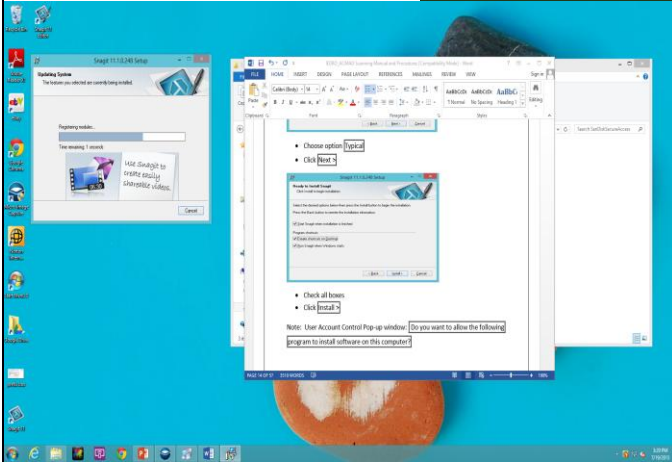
Snagit 11.1.0.248 Setup

Updating System

The features you selected are currently being installed.

Registering modules...

Time remaining: 1 seconds

Use Snagit to create easily shareable videos.

Cancel

FILE HOME INSERT DESIGN PAGE LAYOUT REFERENCES MAILINGS REVIEW VIEW

Sign in

Paste

Clipboard Font Paragraph Styles

1 Normal No Spacing Heading 1

Editing

< Back Next > Cancel

• Choose option Typical
• Click Next >

Snagit 11.1.0.248 Setup

Ready to Install Snagit

Click Install to begin installation

Select the desired options below then press the Install button to begin the installation.

Press the Back button to review the installation information.

Start Snagit when installation is finished

Program shortcuts

Create shortcut on Desktop

Run Snagit when Windows starts

< Back Install Cancel

• Check all boxes
• Click Install >

Note: User Account Control Pop-up window: Do you want to allow the following program to install software on this computer?

PAGE 14 OF 37 3713 WORDS

100%

Search Set Default Access